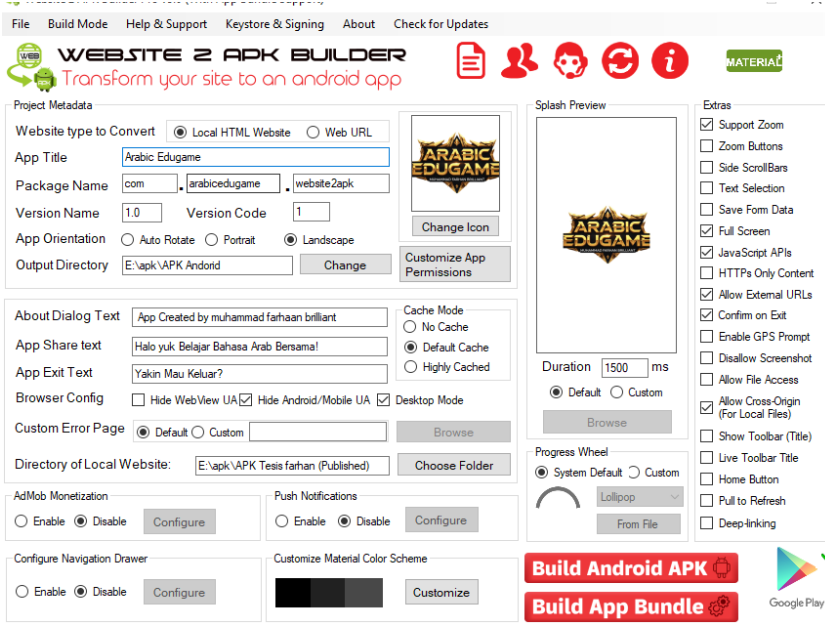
File Build Mode Help & Support Keystore & Signing About Check for Updates

WEBSITE 2 APK BUILDER
Transform your site to an android app

MATERIAL

Project Metadata
Website type to Convert ◉ Local HTML Website ○ Web URL
App Title Arabic Edugame
Package Name com . arabicedugame . website2apk
Version Name 1.0 Version Code 1
App Orientation ○ Auto Rotate ○ Portrait ◉ Landscape
Output Directory E:\apk\APK Andorid Change

ARABIC EDUGAME
Change Icon
Customize App Permissions

About Dialog Text App Created by muhammad farhaan brilliant
App Share text Halo yuk Belajar Bahasa Arab Bersama!
App Exit Text Yakin Mau Keluar?
Browser Config ☐ Hide WebView UA ☑ Hide Android/Mobile UA ☑ Desktop Mode
Custom Error Page ◉ Default ○ Custom Browse
Directory of Local Website: E:\apk\APK Tesis farhan (Published) Choose Folder

Cache Mode
○ No Cache
◉ Default Cache
○ Highly Cached

AdMob Monetization
○ Enable ◉ Disable Configure

Push Notifications
○ Enable ◉ Disable Configure

Configure Navigation Drawer
○ Enable ◉ Disable Configure

Customize Material Color Scheme
Customize

Splash Preview
ARABIC EDUGAME
Duration 1500 ms
◉ Default ○ Custom
Browse

Progress Wheel
◉ System Default ○ Custom
Lollipop
From File

Build Android APK
Build App Bundle

Google Play

Extras
☑ Support Zoom
☐ Zoom Buttons
☐ Side ScrollBars
☐ Text Selection
☐ Save Form Data
☑ Full Screen
☑ JavaScript APIs
☐ HTTPs Only Content
☑ Allow External URLs
☑ Confirm on Exit
☐ Enable GPS Prompt
☐ Disallow Screenshot
☐ Allow File Access
☑ Allow Cross-Origin (For Local Files)
☐ Show Toolbar (Title)
☐ Live Toolbar Title
☐ Home Button
☐ Pull to Refresh
☐ Deep-linking